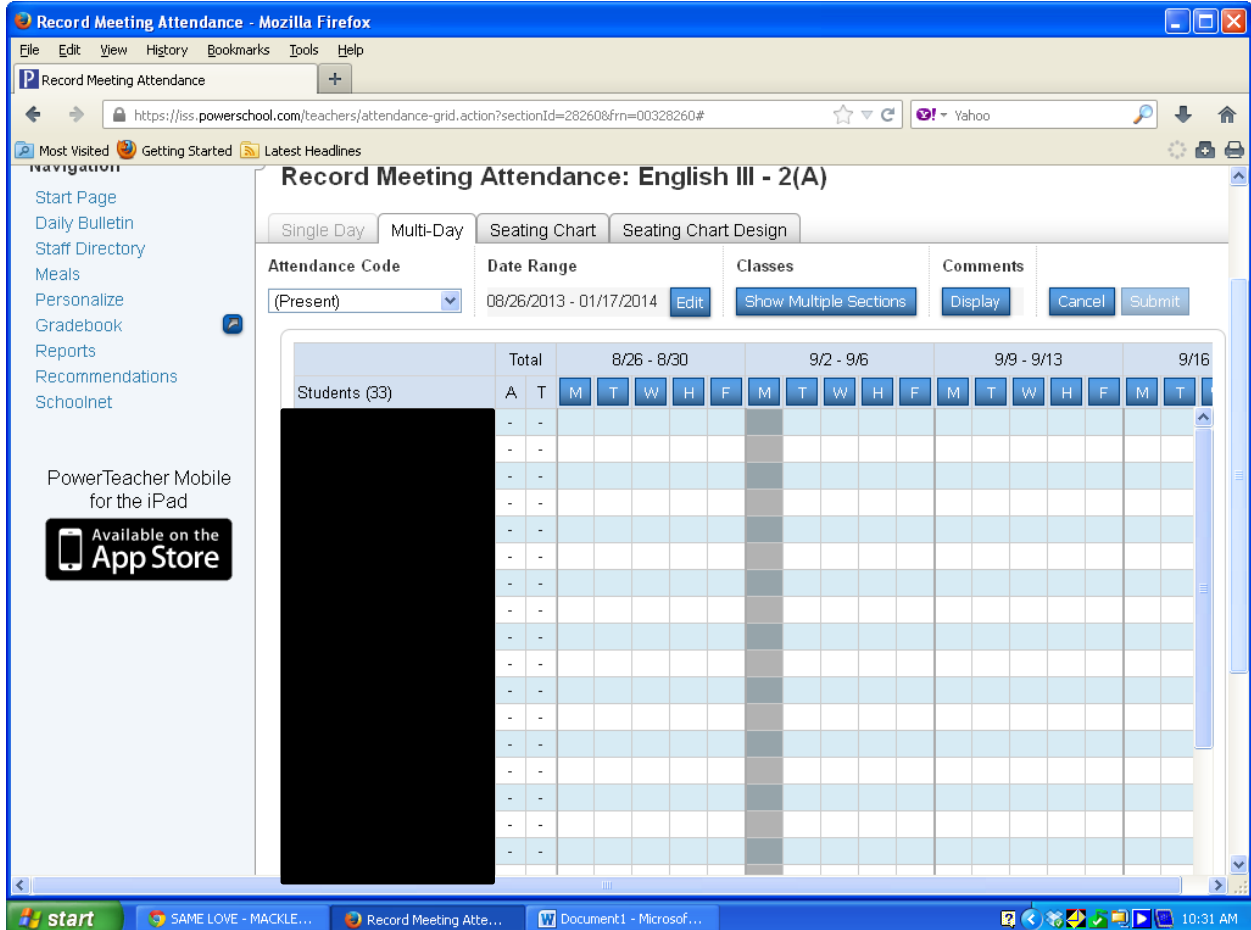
Record Meeting Attendance - Mozilla Firefox

File Edit View History Bookmarks Tools Help

Record Meeting Attendance +

https://iss.powerschool.com/teachers/attendance-grid.action?sectionId=28260&frn=00328260#

Yahoo

Most Visited Getting Started Latest Headlines

Navigation

Start Page
Daily Bulletin
Staff Directory
Meals
Personalize
Gradebook
Reports
Recommendations
Schoolnet

PowerTeacher Mobile for the iPad

Available on the App Store

Record Meeting Attendance: English III - 2(A)

Single Day | Multi-Day | Seating Chart | Seating Chart Design

Attendance Code
(Present)

Date Range
08/26/2013 - 01/17/2014 Edit

Classes
Show Multiple Sections

Comments
Display

Cancel Submit

| Students (33) | Total A | T | 8/26 - 8/30 M | T | W | H | F | 9/2 - 9/6 M | T | W | H | F | 9/9 - 9/13 M | T | W | H | F | 9/16 M | T |
|---|---|---|---|---|---|---|---|---|---|---|---|---|---|---|---|---|---|---|---|
| | - | - | | | | | | | | | | | | | | | | | |
| | - | - | | | | | | | | | | | | | | | | | |
| | - | - | | | | | | | | | | | | | | | | | |
| | - | - | | | | | | | | | | | | | | | | | |
| | - | - | | | | | | | | | | | | | | | | | |
| | - | - | | | | | | | | | | | | | | | | | |
| | - | - | | | | | | | | | | | | | | | | | |
| | - | - | | | | | | | | | | | | | | | | | |
| | - | - | | | | | | | | | | | | | | | | | |
| | - | - | | | | | | | | | | | | | | | | | |
| | - | - | | | | | | | | | | | | | | | | | |
| | - | - | | | | | | | | | | | | | | | | | |
| | - | - | | | | | | | | | | | | | | | | | |
| | - | - | | | | | | | | | | | | | | | | | |
| | - | - | | | | | | | | | | | | | | | | | |
| | - | - | | | | | | | | | | | | | | | | | |
| | - | - | | | | | | | | | | | | | | | | | |

start | SAME LOVE - MACKLE... | Record Meeting Atte... | Document1 - Microsof... | 10:31 AM